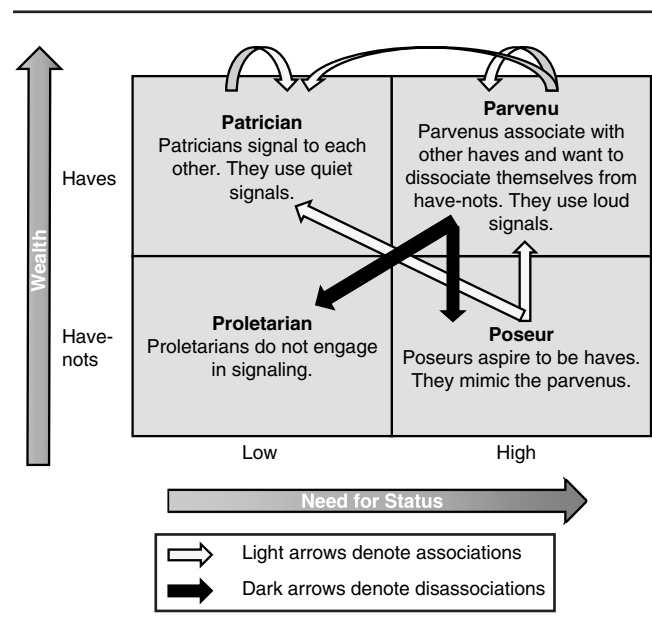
Wealth

Haves

Have-nots

Patrician
Patricians signal to each other. They use quiet signals.

Parvenu
Parvenus associate with other haves and want to dissociate themselves from have-nots. They use loud signals.

Proletarian
Proletarians do not engage in signaling.

Poseur
Poseurs aspire to be haves. They mimic the parvenus.

Low

High

Need for Status

Light arrows denote associations

Dark arrows denote disassociations